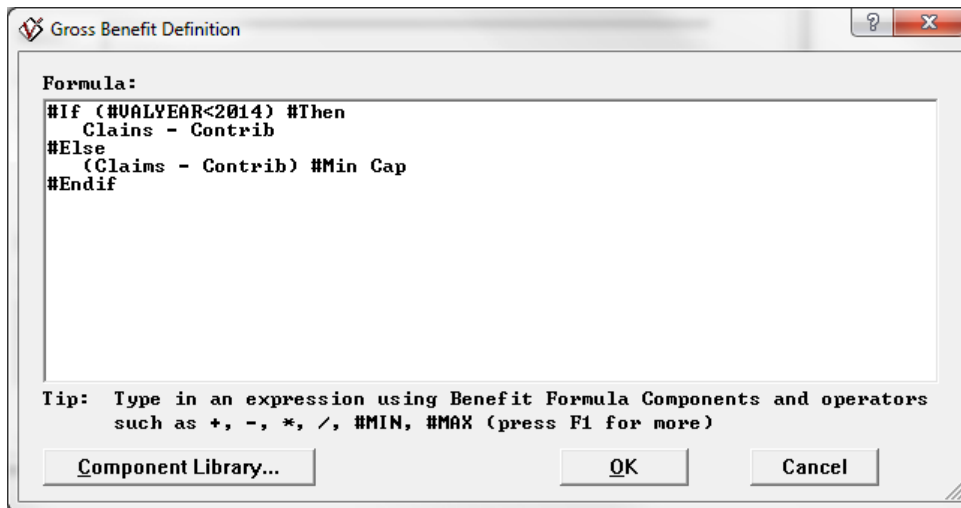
Gross Benefit Definition

?

X

Formula:

#If (#VALYEAR<2014) #Then
Claims - Contrib
#Else
(Claims - Contrib) #Min Cap
#Endif

Tip: Type in an expression using Benefit Formula Components and operators such as +, -, *, /, #MIN, #MAX (press F1 for more)

Component Library...

OK

Cancel